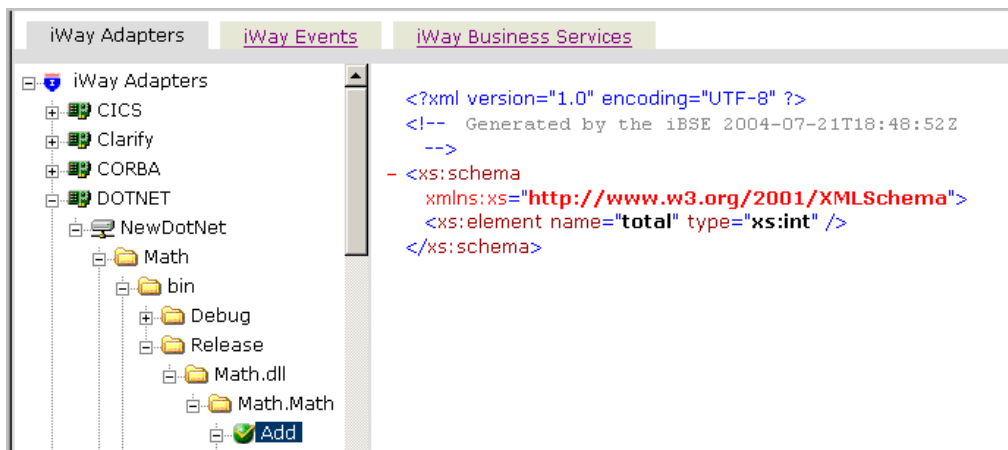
iWay Adapters | iWay Events | iWay Business Services

iWay Adapters
CICS
Clarify
CORBA
DOTNET
NewDotNet
Math
bin
Debug
Release
Math.dll
Math.Math
Add

<?xml version="1.0" encoding="UTF-8" ?>
<!-- Generated by the iBSE 2004-07-21T18:48:52Z -->
- <xs:schema xmlns:xs="http://www.w3.org/2001/XMLSchema">
<xs:element name="total" type="xs:int" />
</xs:schema>